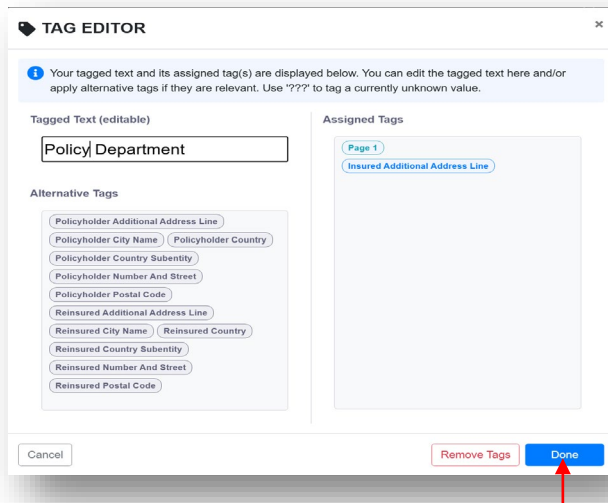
TAG EDITOR

×

Your tagged text and its assigned tag(s) are displayed below. You can edit the tagged text here and/or apply alternative tags if they are relevant. Use '???' to tag a currently unknown value.

Tagged Text (editable)

Policy Department

Alternative Tags

Policyholder Additional Address Line
Policyholder City Name
Policyholder Country
Policyholder Country Subentity
Policyholder Number And Street
Policyholder Postal Code
Reinsured Additional Address Line
Reinsured City Name
Reinsured Country
Reinsured Country Subentity
Reinsured Number And Street
Reinsured Postal Code

Assigned Tags

Page 1
Insured Additional Address Line

Cancel

Remove Tags

Done